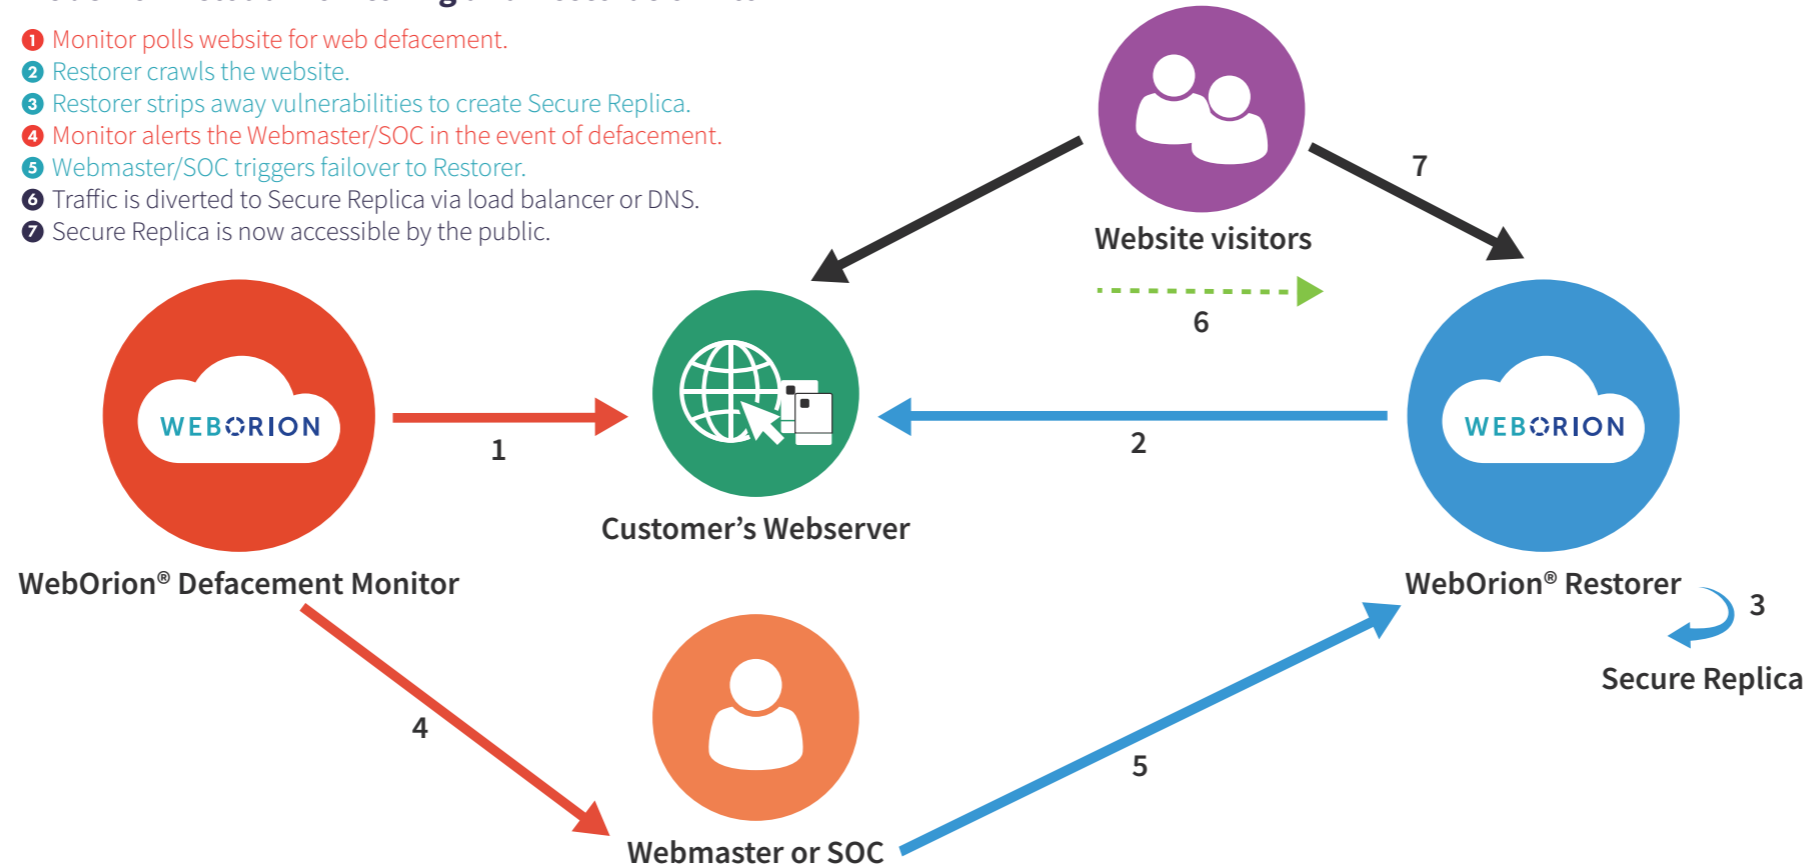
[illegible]

1 Monitor polls website for web defacement.
2 Restorer crawls the website.
3 Restorer strips away vulnerabilities to create Secure Replica.
4 Monitor alerts the Webmaster/SOC in the event of defacement.
5 Webmaster/SOC triggers failover to Restorer.
6 Traffic is diverted to Secure Replica via load balancer or DNS.
7 Secure Replica is now accessible by the public.

Website visitors

7

6

WEBORION

1

Customer's Webserver

2

WEBORION

WebOrion® Defacement Monitor

WebOrion® Restorer

3

Secure Replica

4

5

Webmaster or SOC